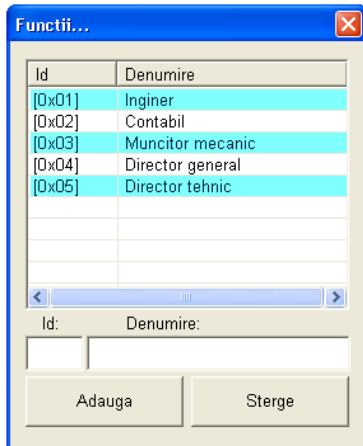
Functii...

| Id | Denumire |
|---|---|
| [0x01] | Inginer |
| [0x02] | Contabil |
| [0x03] | Muncitor mecanic |
| [0x04] | Director general |
| [0x05] | Director tehnic |

Id: Denumire:

Adauga Sterge